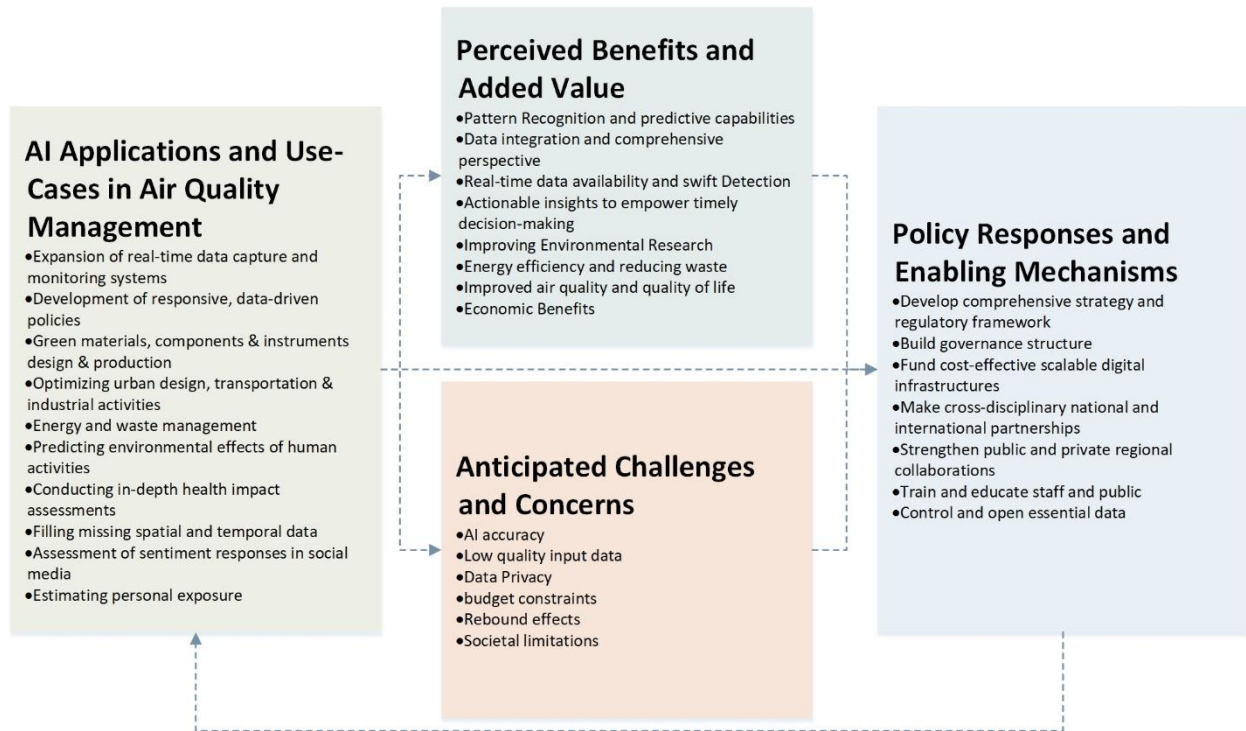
AI Applications and Use-Cases in Air Quality Management

•Expansion of real-time data capture and monitoring systems
•Development of responsive, data-driven policies
•Green materials, components & instruments design & production
•Optimizing urban design, transportation & industrial activities
•Energy and waste management
•Predicting environmental effects of human activities
•Conducting in-depth health impact assessments
•Filling missing spatial and temporal data
•Assessment of sentiment responses in social media
•Estimating personal exposure

Perceived Benefits and Added Value

•Pattern Recognition and predictive capabilities
•Data integration and comprehensive perspective
•Real-time data availability and swift Detection
•Actionable insights to empower timely decision-making
•Improving Environmental Research
•Energy efficiency and reducing waste
•Improved air quality and quality of life
•Economic Benefits

Anticipated Challenges and Concerns

•AI accuracy
•Low quality input data
•Data Privacy
•budget constraints
•Rebound effects
•Societal limitations

Policy Responses and Enabling Mechanisms

•Develop comprehensive strategy and regulatory framework
•Build governance structure
•Fund cost-effective scalable digital infrastructures
•Make cross-disciplinary national and international partnerships
•Strengthen public and private regional collaborations
•Train and educate staff and public
•Control and open essential data